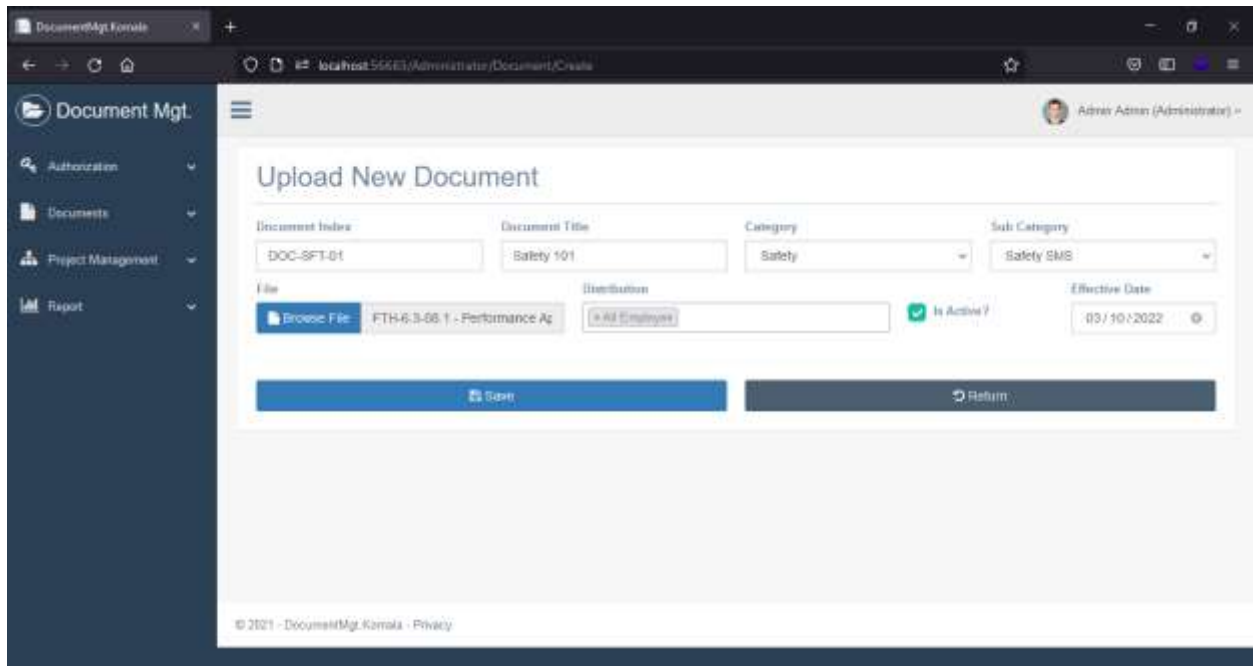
DocumentMgt.Komala

localhost:56683/Administrator/Document/Create

Document Mgt.

Admin Admin (Administrator)

Authorization

Documents

Project Management

Report

Upload New Document

Document Index
DOC-SFT-01

Document Title
Safety 101

Category
Safety

Sub Category
Safety SMS

File
Browse File
FTH-6.3-08.1 - Performance Ap

Distribution
× All Employee

Is Active?

Effective Date
03/10/2022

Save

Return

© 2021 - DocumentMgt.Komala - Privacy